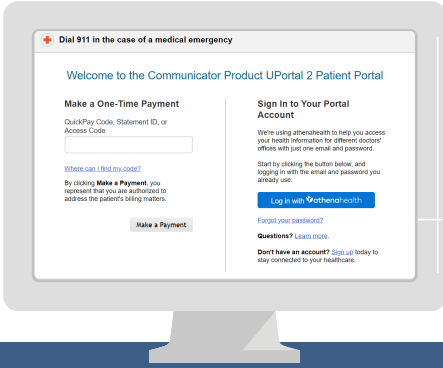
Dial 911 in the case of a medical emergency

Welcome to the Communicator Product UPortal 2 Patient Portal

Make a One-Time Payment

QuickPay Code, Statement ID, or Access Code

Where can I find my code?

By clicking **Make a Payment**, you represent that you are authorized to address the patient's billing matters.

Make a Payment

Sign In to Your Portal Account

We're using athenahealth to help you access your health information for different doctors' offices with just one email and password.

Start by clicking the button below, and logging in with the email and password you already use.

Log in with athenahealth

Forgot your password?

**Questions?** Learn more.

**Don't have an account?** Sign up today to stay connected to your healthcare.